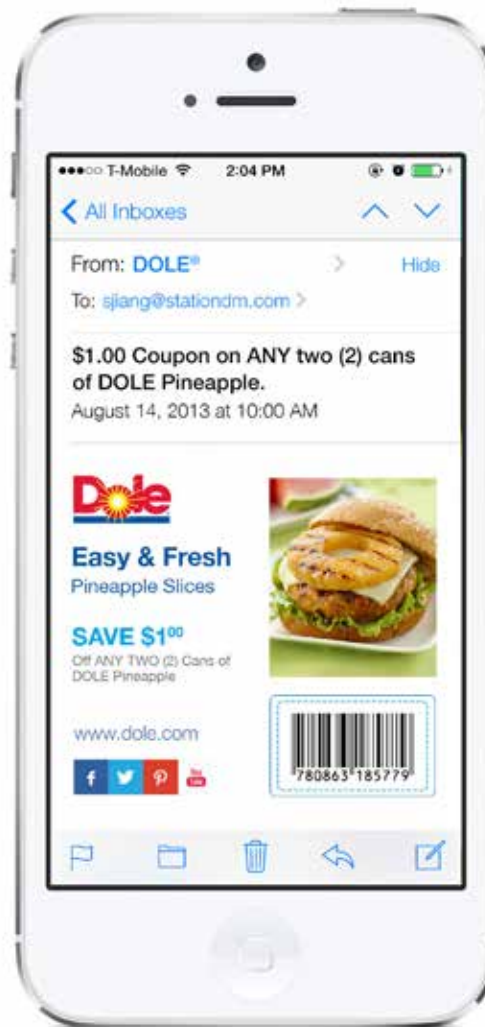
●●●○○ T-Mobile 2:04 PM

All Inboxes

From: DOLE®

Hide

To: sjiang@stationdm.com

$1.00 Coupon on ANY two (2) cans of DOLE Pineapple.

August 14, 2013 at 10:00 AM

Dole

Easy & Fresh

Pineapple Slices

SAVE $1$^{00}$

Off ANY TWO (2) Cans of DOLE Pineapple

www.dole.com

f

You Tube

780863 185779